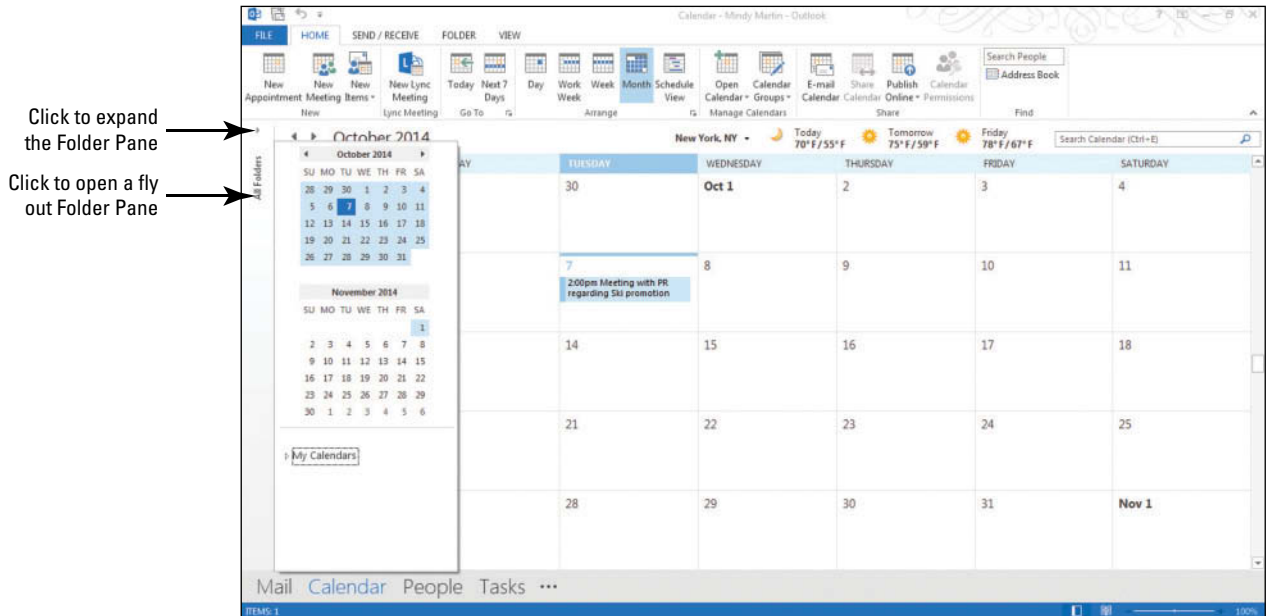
Click to expand the Folder Pane

Click to open a fly out Folder Pane

Calendar - Mindy Martin - Outlook

FILE HOME SEND / RECEIVE FOLDER VIEW

New Appointment New Meeting New Items New | New Lync Meeting Lync Meeting | Today Next 7 Days Go To | Day Work Week Week Month Schedule View Arrange | Open Calendar Calendar Groups Manage Calendars | E-mail Calendar Share Calendar Publish Online Calendar Permissions Share | Search People Address Book Find

October 2014

New York, NY Today 70°F/55°F Tomorrow 75°F/59°F Friday 78°F/67°F Search Calendar (Ctrl+E)

All Folders

October 2014
SU MO TU WE TH FR SA
28 29 30 1 2 3 4
5 6 7 8 9 10 11
12 13 14 15 16 17 18
19 20 21 22 23 24 25
26 27 28 29 30 31

November 2014
SU MO TU WE TH FR SA
1
2 3 4 5 6 7 8
9 10 11 12 13 14 15
16 17 18 19 20 21 22
23 24 25 26 27 28 29
30 1 2 3 4 5 6

My Calendars

| AY | TUESDAY | WEDNESDAY | THURSDAY | FRIDAY | SATURDAY |
|---|---|---|---|---|---|
| | 30 | Oct 1 | 2 | 3 | 4 |
| | 7 2:00pm Meeting with PR regarding Ski promotion | 8 | 9 | 10 | 11 |
| | 14 | 15 | 16 | 17 | 18 |
| | 21 | 22 | 23 | 24 | 25 |
| | 28 | 29 | 30 | 31 | Nov 1 |

Mail Calendar People Tasks ···

ITEMS: 1 100%